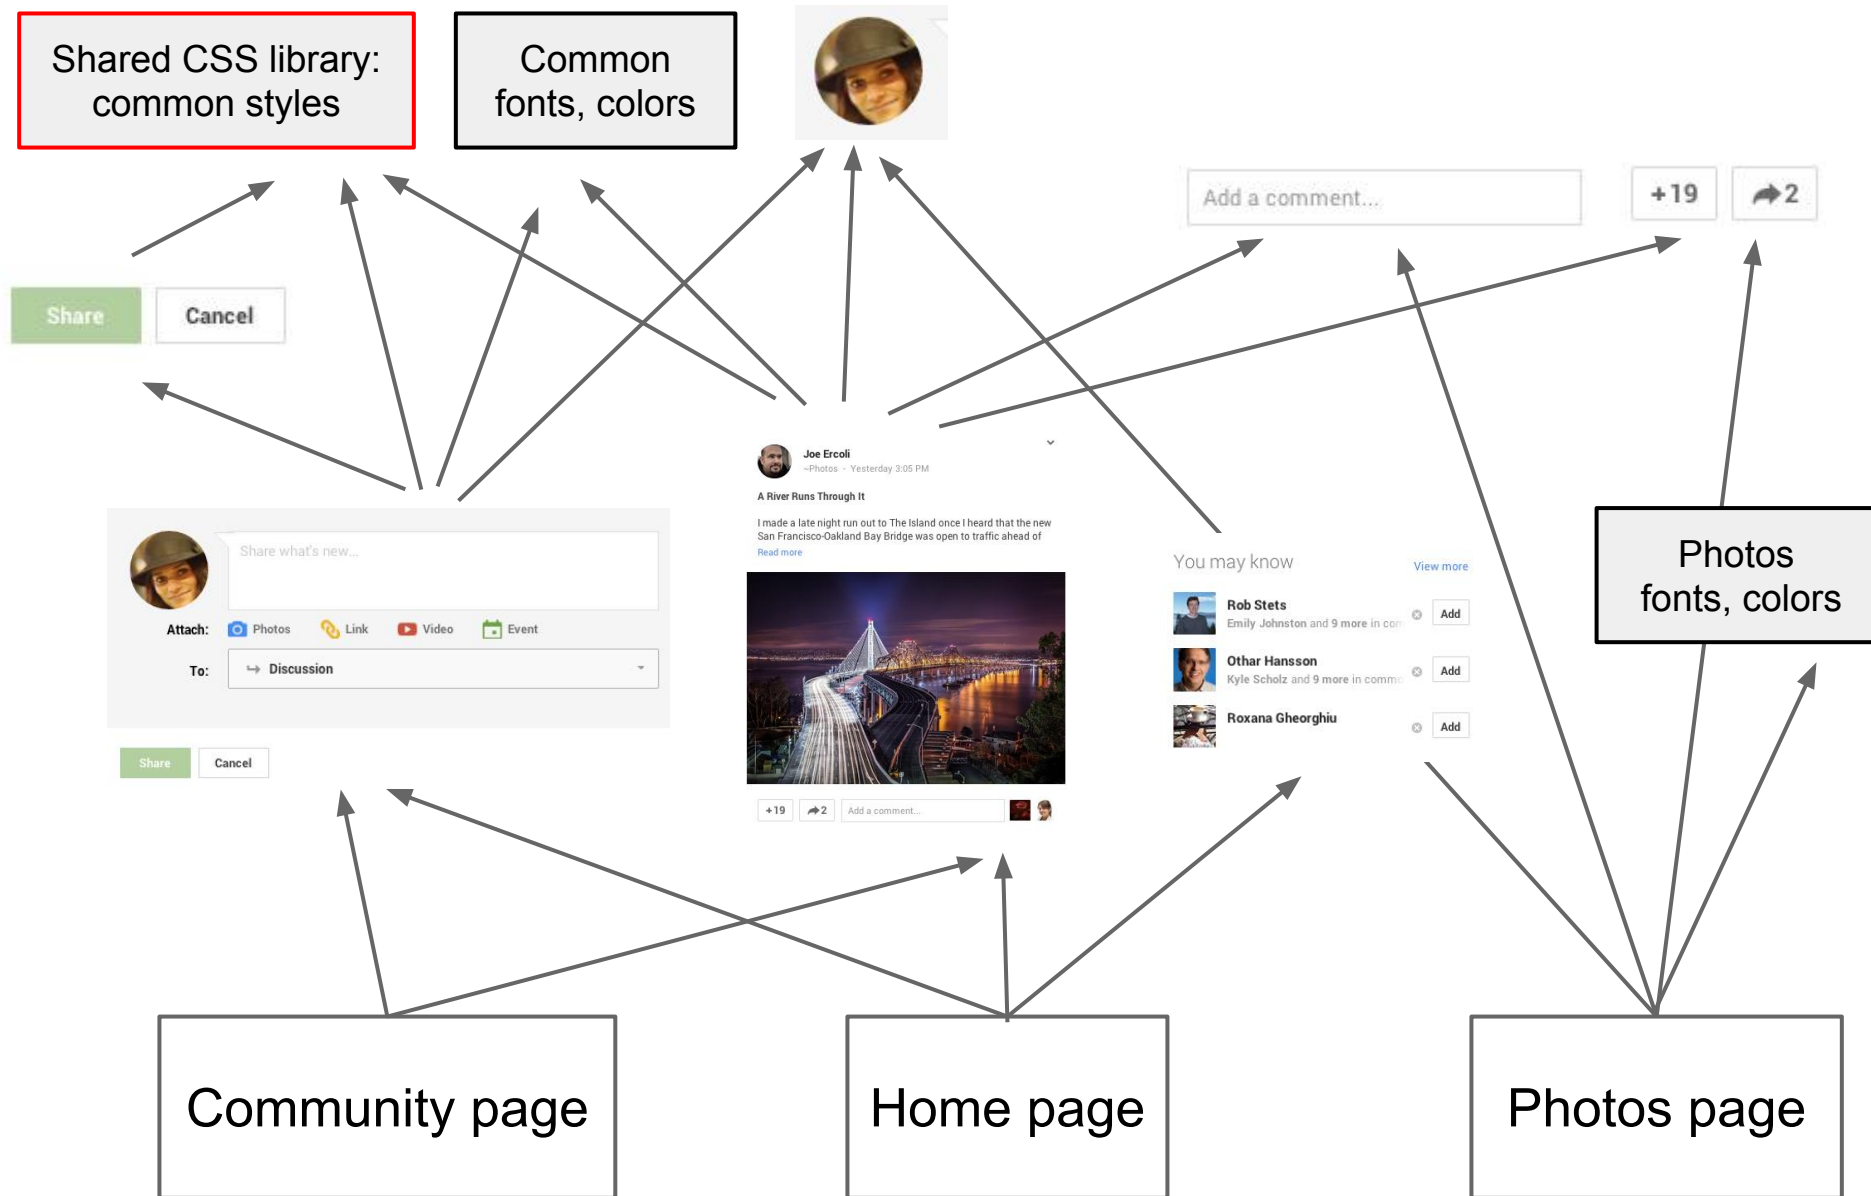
Shared CSS library: common styles

Common fonts, colors

Add a comment...

+19

2

Share

Cancel

Joe Ercoli
~Photos · Yesterday 3:05 PM

A River Runs Through It

I made a late night run out to The Island once I heard that the new San Francisco-Oakland Bay Bridge was open to traffic ahead of

Read more

+19

2

Add a comment...

You may know

View more

Rob Stets
Emily Johnston and 9 more in com

Add

Othar Hansson
Kyle Scholz and 9 more in comm

Add

Roxana Gheorghiu

Add

Photos fonts, colors

Share what's new...

Attach: Photos Link Video Event

To: Discussion

Share

Cancel

Community page

Home page

Photos page